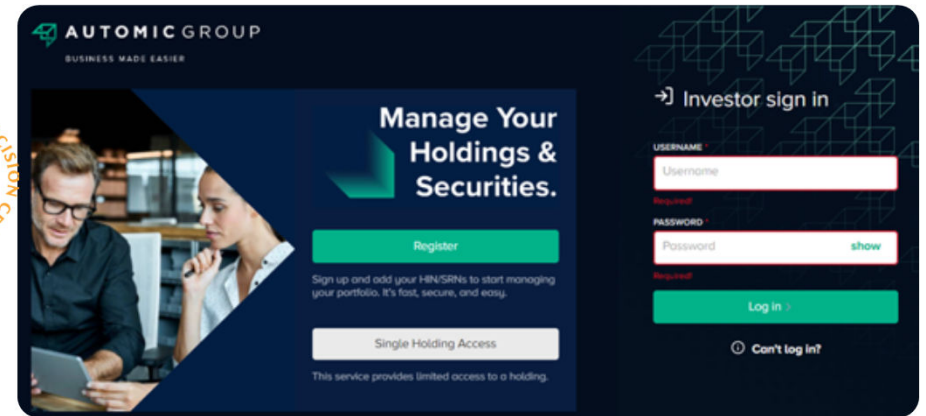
AUTOMIC GROUP
BUSINESS MADE EASIER

Manage Your Holdings & Securities.

Register

Sign up and add your HIN/SRNs to start managing your portfolio. It's fast, secure, and easy.

Single Holding Access

This service provides limited access to a holding.

Investor sign in

USERNAME *
Username
Required!

PASSWORD *
Password
show
Required!

Log in >

Can't log in?

CISION C